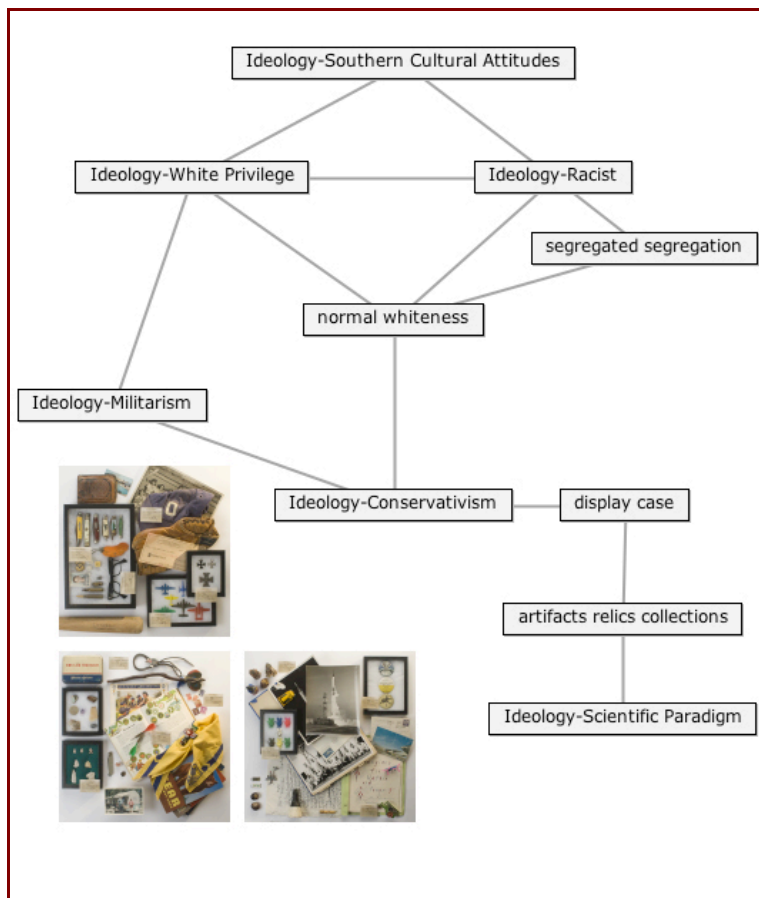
Ideology-Southern Cultural Attitudes

Ideology-White Privilege

Ideology-Racist

segregated segregation

normal whiteness

Ideology-Militarism

Ideology-Conservativism

display case

artifacts relics collections

Ideology-Scientific Paradigm